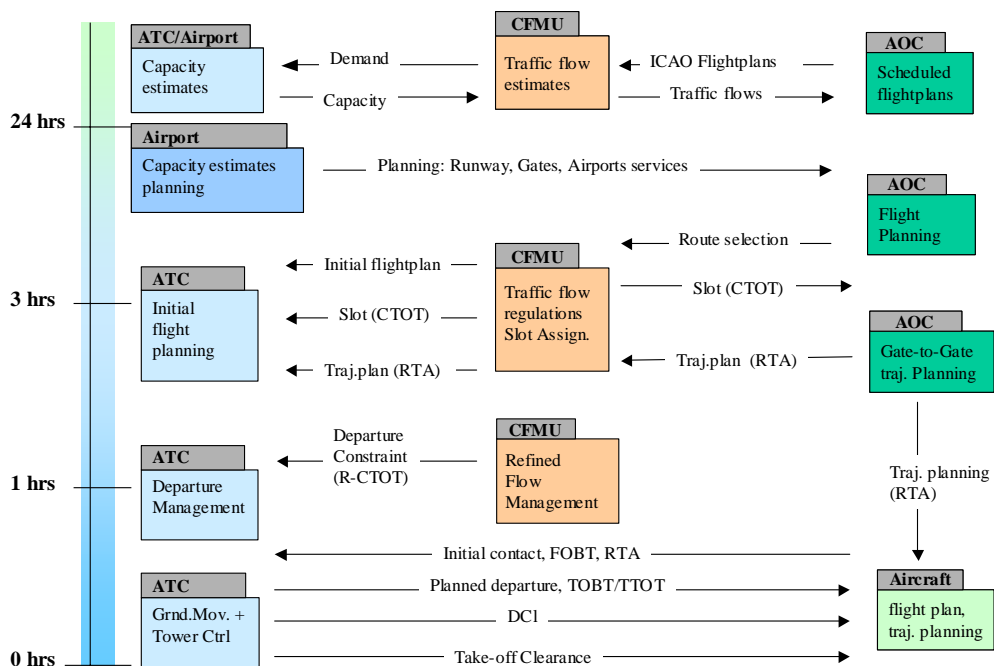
ATC/Airport
Capacity estimates

Demand
Capacity

CFMU
Traffic flow estimates

ICAO Flightplans
Traffic flows

AOC
Scheduled flightplans

24 hrs

Airport
Capacity estimates planning

Planning: Runway, Gates, Airports services

AOC
Flight Planning

Route selection

Initial flightplan

CFMU
Traffic flow regulations Slot Assign.

3 hrs

ATC
Initial flight planning

Slot (CTOT)

Slot (CTOT)

Traj.plan (RTA)

Traj.plan (RTA)

AOC
Gate-to-Gate traj. Planning

Departure Constraint (R-CTOT)

CFMU
Refined Flow Management

ATC
Departure Management

1 hrs

Traj. planning (RTA)

Initial contact, FOBT, RTA

ATC
Grnd.Mov. + Tower Ctrl

Planned departure, TOBT/TTOT

DCl

Take-off Clearance

Aircraft
flight plan, traj. planning

0 hrs